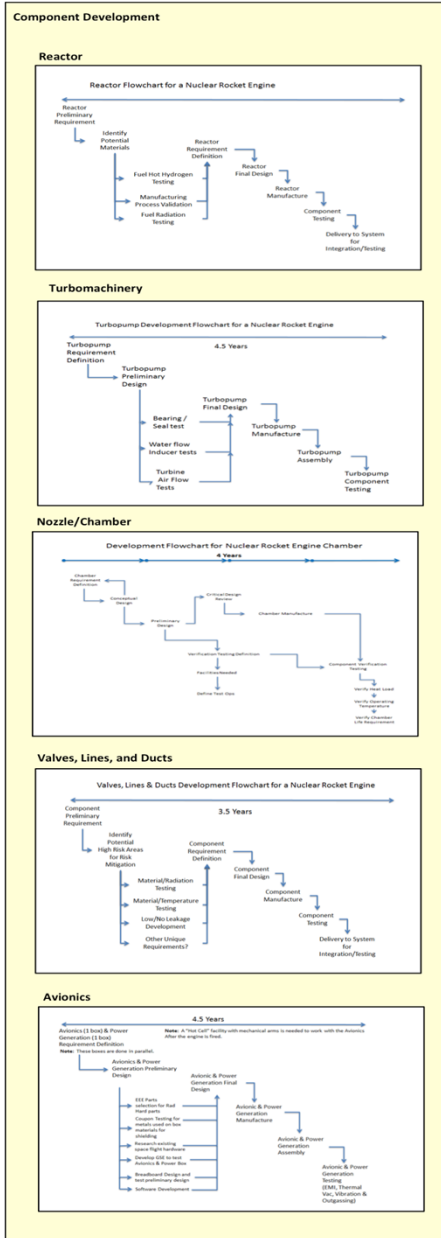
Component Development

Reactor

Reactor Flowchart for a Nuclear Rocket Engine

Reactor Preliminary Requirement

Identify Potential Materials

Fuel Hot Hydrogen Testing

Manufacturing Process Validation

Fuel Radiation Testing

Reactor Requirement Definition

Reactor Final Design

Reactor Manufacture

Component Testing

Delivery to System for Integration/Testing

Turbomachinery

Turbopump Development Flowchart for a Nuclear Rocket Engine

4.5 Years

Turbopump Requirement Definition

Turbopump Preliminary Design

Bearing / Seal test

Water flow Inducer tests

Turbine Air Flow Tests

Turbopump Final Design

Turbopump Manufacture

Turbopump Assembly

Turbopump Component Testing

Nozzle/Chamber

Development Flowchart for Nuclear Rocket Engine Chamber

4 Years

Chamber Requirement Definition

Conceptual Design

Preliminary Design

Critical Design Review

Chamber Manufacture

Verification Testing Definition

Facilities Needed

Define Test Ops

Component Verification Testing

Verify Heat Load

Verify Operating Temperature

Verify Chamber Life Requirement

Valves, Lines, and Ducts

Valves, Lines & Ducts Development Flowchart for a Nuclear Rocket Engine

3.5 Years

Component Preliminary Requirement

Identify Potential High Risk Areas for Risk Mitigation

Material/Radiation Testing

Material/Temperature Testing

Low/No Leakage Development

Other Unique Requirements?

Component Requirement Definition

Component Final Design

Component Manufacture

Component Testing

Delivery to System for Integration/Testing

Avionics

4.5 Years

Avionics (1 box) & Power Generation (1 box) Requirement Definition

Note: A "Hot Cell" facility with mechanical arms is needed to work with the Avionics after the engine is fired.

Note: These boxes are done in parallel:

Avionics & Power Generation Preliminary Design

EEE Parts selection for Rad Hard parts

Coupon Testing for metals used on box materials for shielding

Research existing space flight hardware

Develop GSE to test Avionics & Power Box

Breadboard Design and test preliminary design

Software Development

Avionic & Power Generation Final Design

Avionic & Power Generation Manufacture

Avionic & Power Generation Assembly

Avionic & Power Generation Testing (EMI, Thermal Vac, Vibration & Outgassing)